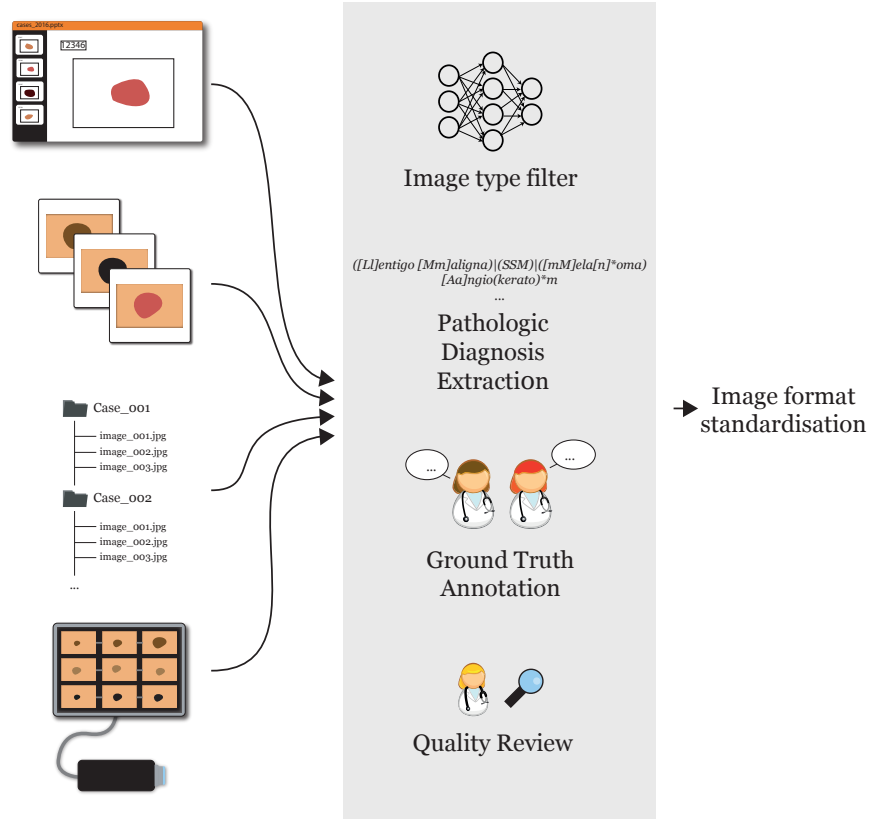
cases_2016.pptx

12346

Case_001
image_001.jpg
image_002.jpg
image_003.jpg

Case_002
image_001.jpg
image_002.jpg
image_003.jpg
...

Image type filter

([Ll]entigo [Mm]aligna)|(SSM)|([mM]ela[n]*oma)
[Aa]ngio(kerato)*m
...

Pathologic
Diagnosis
Extraction

...

...

Ground Truth
Annotation

Quality Review

Image format
standardisation